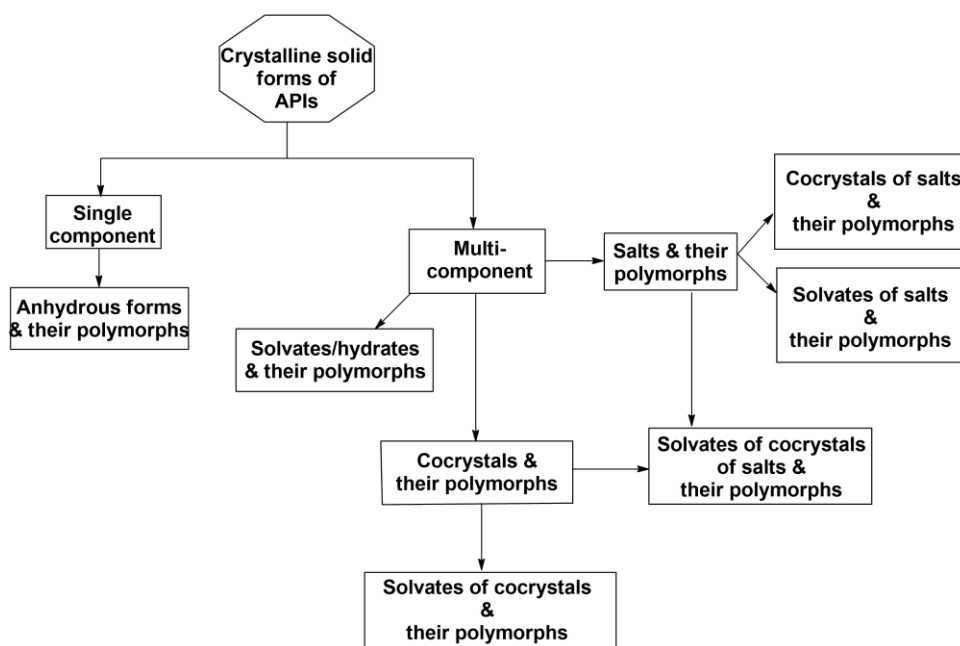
Crystalline solid forms of APIs

Single component

Anhydrous forms & their polymorphs

Multi-component

Salts & their polymorphs

Cocrystals of salts & their polymorphs

Solvates of salts & their polymorphs

Solvates/hydrates & their polymorphs

Cocrystals & their polymorphs

Solvates of cocrystals of salts & their polymorphs

Solvates of cocrystals & their polymorphs